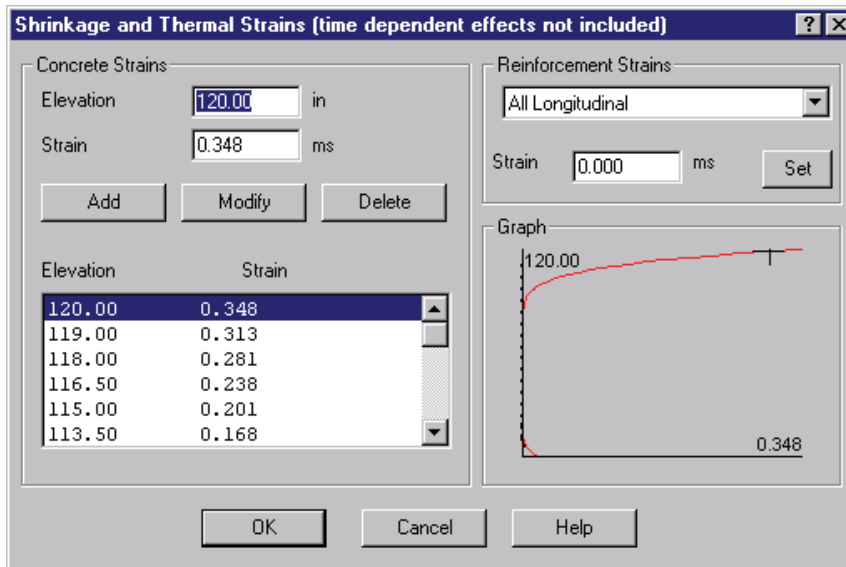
Shrinkage and Thermal Strains (time dependent effects not included)

?

Concrete Strains

Elevation 120.00 in

Strain 0.348 ms

Add Modify Delete

| Elevation | Strain |
|---|---|
| 120.00 | 0.348 |
| 119.00 | 0.313 |
| 118.00 | 0.281 |
| 116.50 | 0.238 |
| 115.00 | 0.201 |
| 113.50 | 0.168 |

Reinforcement Strains

All Longitudinal

Strain 0.000 ms Set

Graph

120.00

0.348

OK Cancel Help